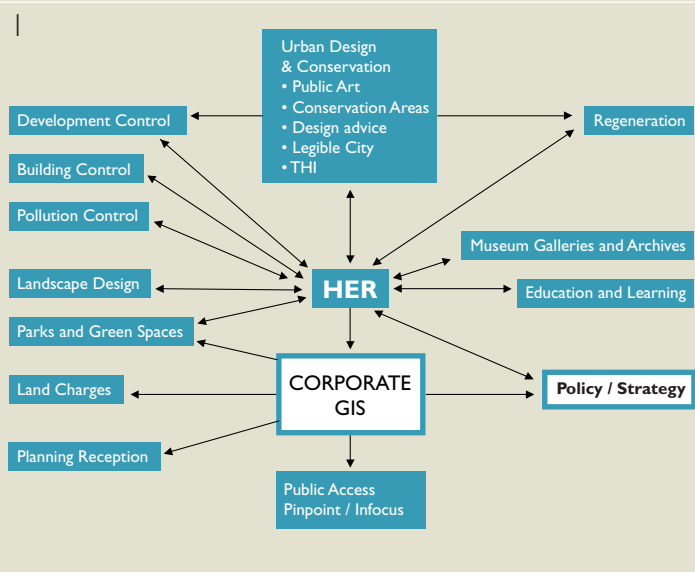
Urban Design
& Conservation
• Public Art
• Conservation Areas
• Design advice
• Legible City
• THI

Development Control

Regeneration

Building Control

Pollution Control

Museum Galleries and Archives

Landscape Design

HER

Education and Learning

Parks and Green Spaces

Land Charges

CORPORATE GIS

Policy / Strategy

Planning Reception

Public Access
Pinpoint / Infocus